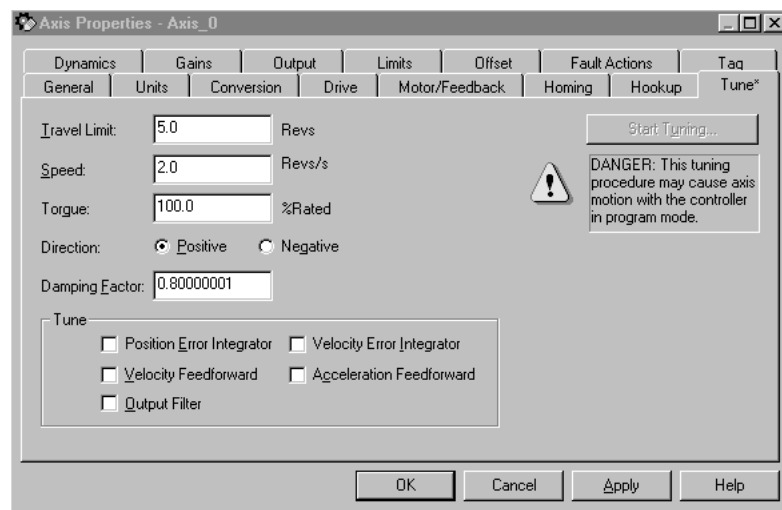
Axis Properties - Axis_0

Dynamics | Gains | Output | Limits | Offset | Fault Actions | Tag
General | Units | Conversion | Drive | Motor/Feedback | Homing | Hookup | Tune*

Travel Limit: 5.0 Revs

Speed: 2.0 Revs/s

Torque: 100.0 %Rated

Direction: Positive Negative

Damping Factor: 0.80000001

Start Tuning...

DANGER: This tuning procedure may cause axis motion with the controller in program mode.

Tune

Position Error Integrator
Velocity Error Integrator
Velocity Feedforward
Acceleration Feedforward
Output Filter

OK Cancel Apply Help